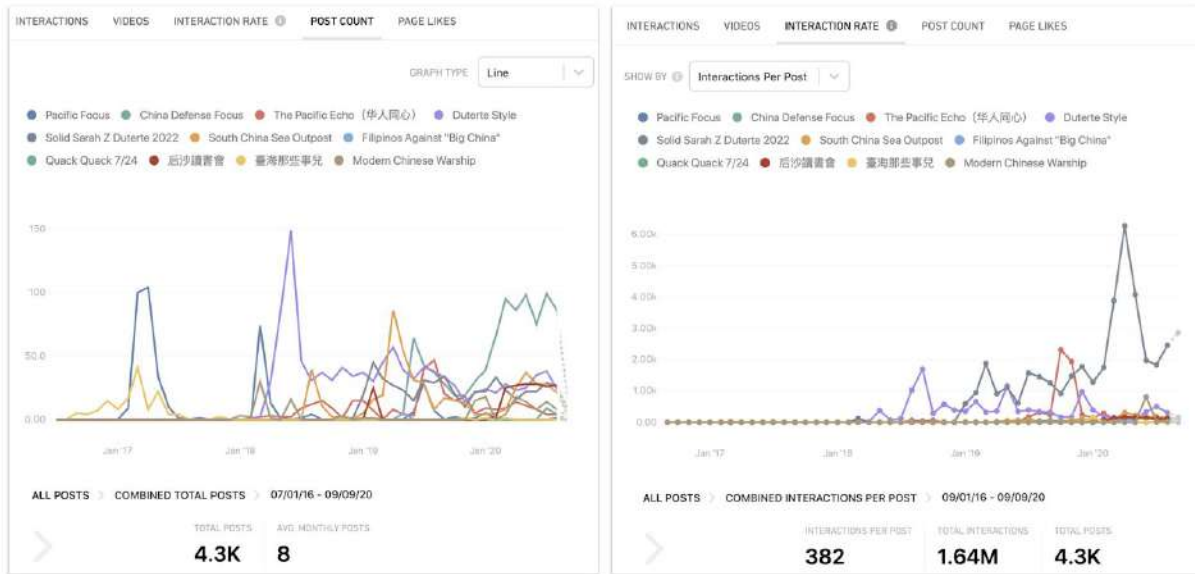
INTERACTIONS VIDEOS INTERACTION RATE POST COUNT PAGE LIKES

GRAPH TYPE Line

Pacific Focus China Defense Focus The Pacific Echo（华人同心） Duterte Style
Solid Sarah Z Duterte 2022 South China Sea Outpost Filipinos Against "Big China"
Quack Quack 7/24 后沙讀書會 臺海那些事兒 Modern Chinese Warship

150
100
50.0
0.00

Jan '17 Jan '18 Jan '19 Jan '20

ALL POSTS COMBINED TOTAL POSTS 07/01/16 - 09/09/20

TOTAL POSTS 4.3K
AVG. MONTHLY POSTS 8

INTERACTIONS VIDEOS INTERACTION RATE POST COUNT PAGE LIKES

SHOW BY Interactions Per Post

Pacific Focus China Defense Focus The Pacific Echo（华人同心） Duterte Style
Solid Sarah Z Duterte 2022 South China Sea Outpost Filipinos Against "Big China"
Quack Quack 7/24 后沙讀書會 臺海那些事兒 Modern Chinese Warship

6.00k
5.00k
4.00k
3.00k
2.00k
1.00k
0.00

Jan '17 Jan '18 Jan '19 Jan '20

ALL POSTS COMBINED INTERACTIONS PER POST 09/01/16 - 09/09/20

INTERACTIONS PER POST 382
TOTAL INTERACTIONS 1.64M
TOTAL POSTS 4.3K